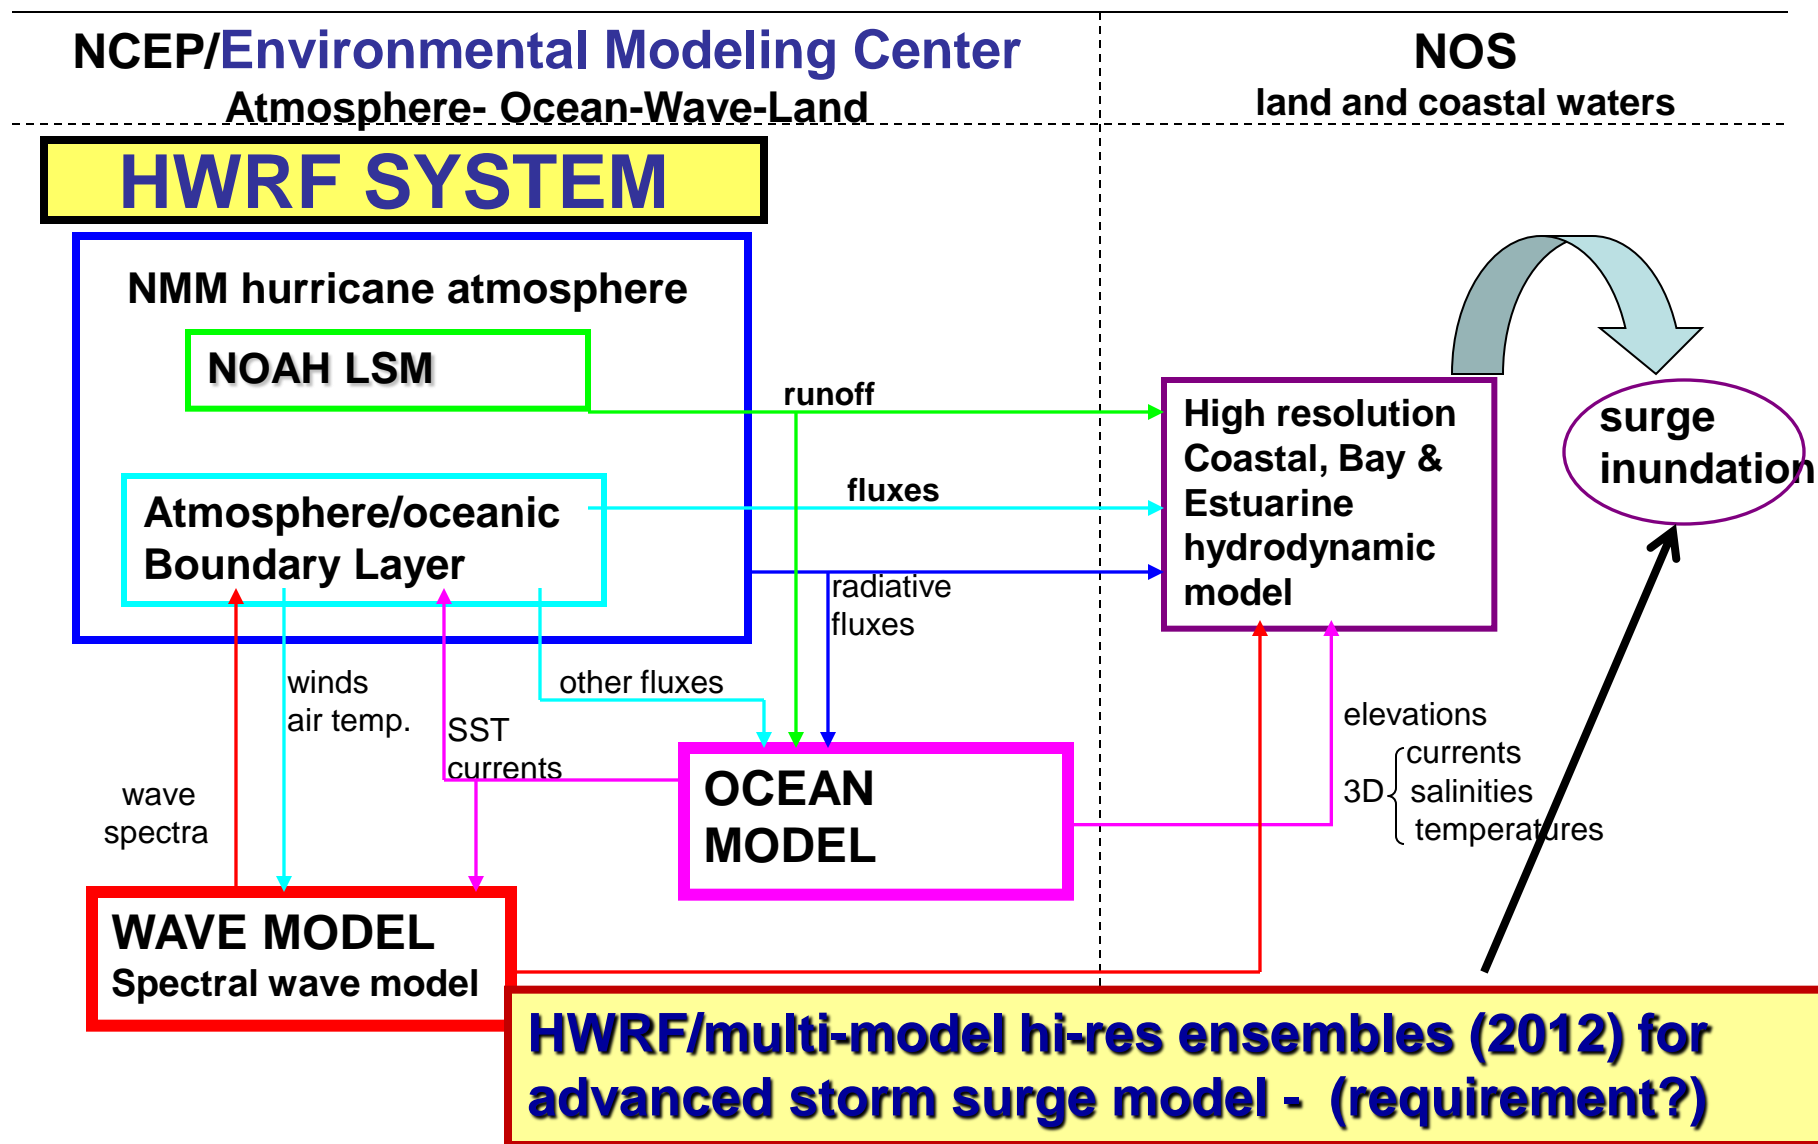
NCEP/Environmental Modeling Center
Atmosphere- Ocean-Wave-Land

NOS
land and coastal waters

HWRF SYSTEM

NMM hurricane atmosphere

NOAH LSM

Atmosphere/oceanic Boundary Layer

runoff

fluxes

radiative fluxes

High resolution Coastal, Bay & Estuarine hydrodynamic model

surge inundation

winds air temp.

SST currents

other fluxes

wave spectra

OCEAN MODEL

elevations

3D currents salinities temperatures

WAVE MODEL
Spectral wave model

HWRF/multi-model hi-res ensembles (2012) for advanced storm surge model - (requirement?)